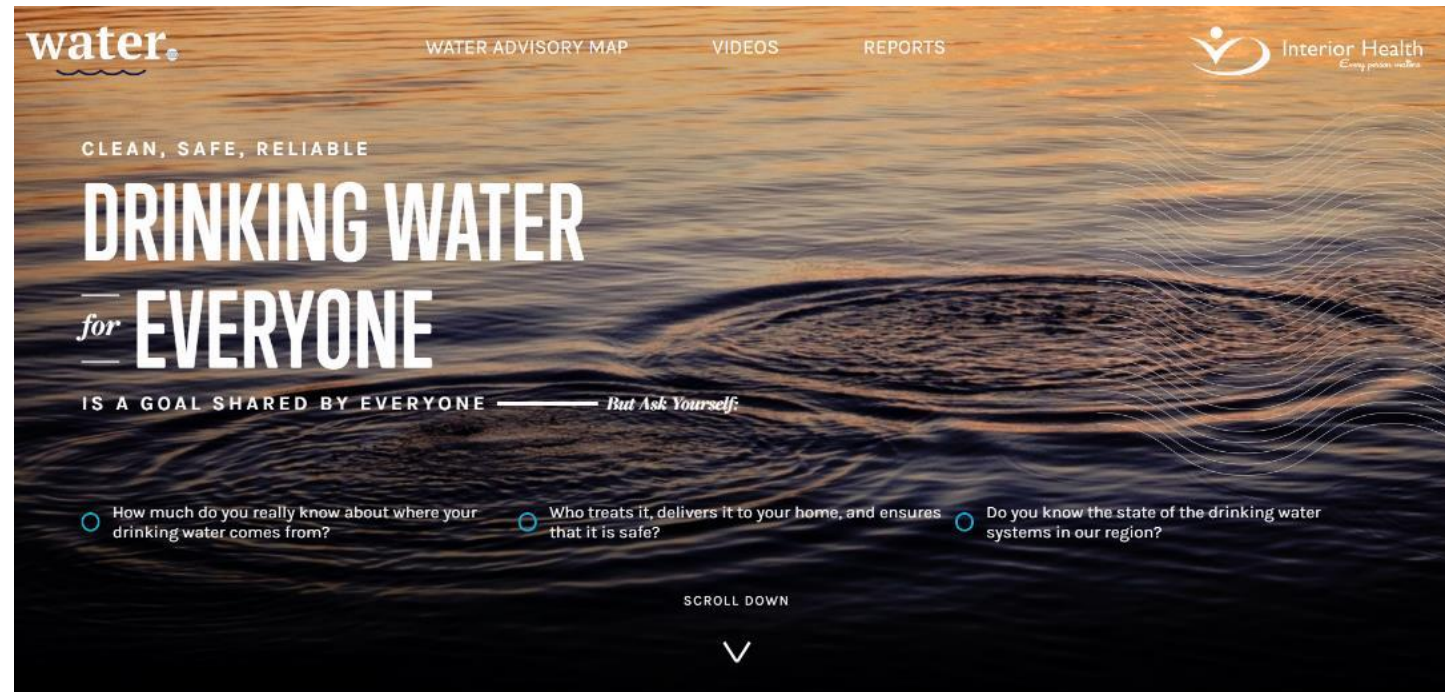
water.

WATER ADVISORY MAP

VIDEOS

REPORTS

Interior Health
Every person matters

CLEAN, SAFE, RELIABLE

DRINKING WATER

for EVERYONE

IS A GOAL SHARED BY EVERYONE — But Ask Yourself:

How much do you really know about where your drinking water comes from?

Who treats it, delivers it to your home, and ensures that it is safe?

Do you know the state of the drinking water systems in our region?

SCROLL DOWN